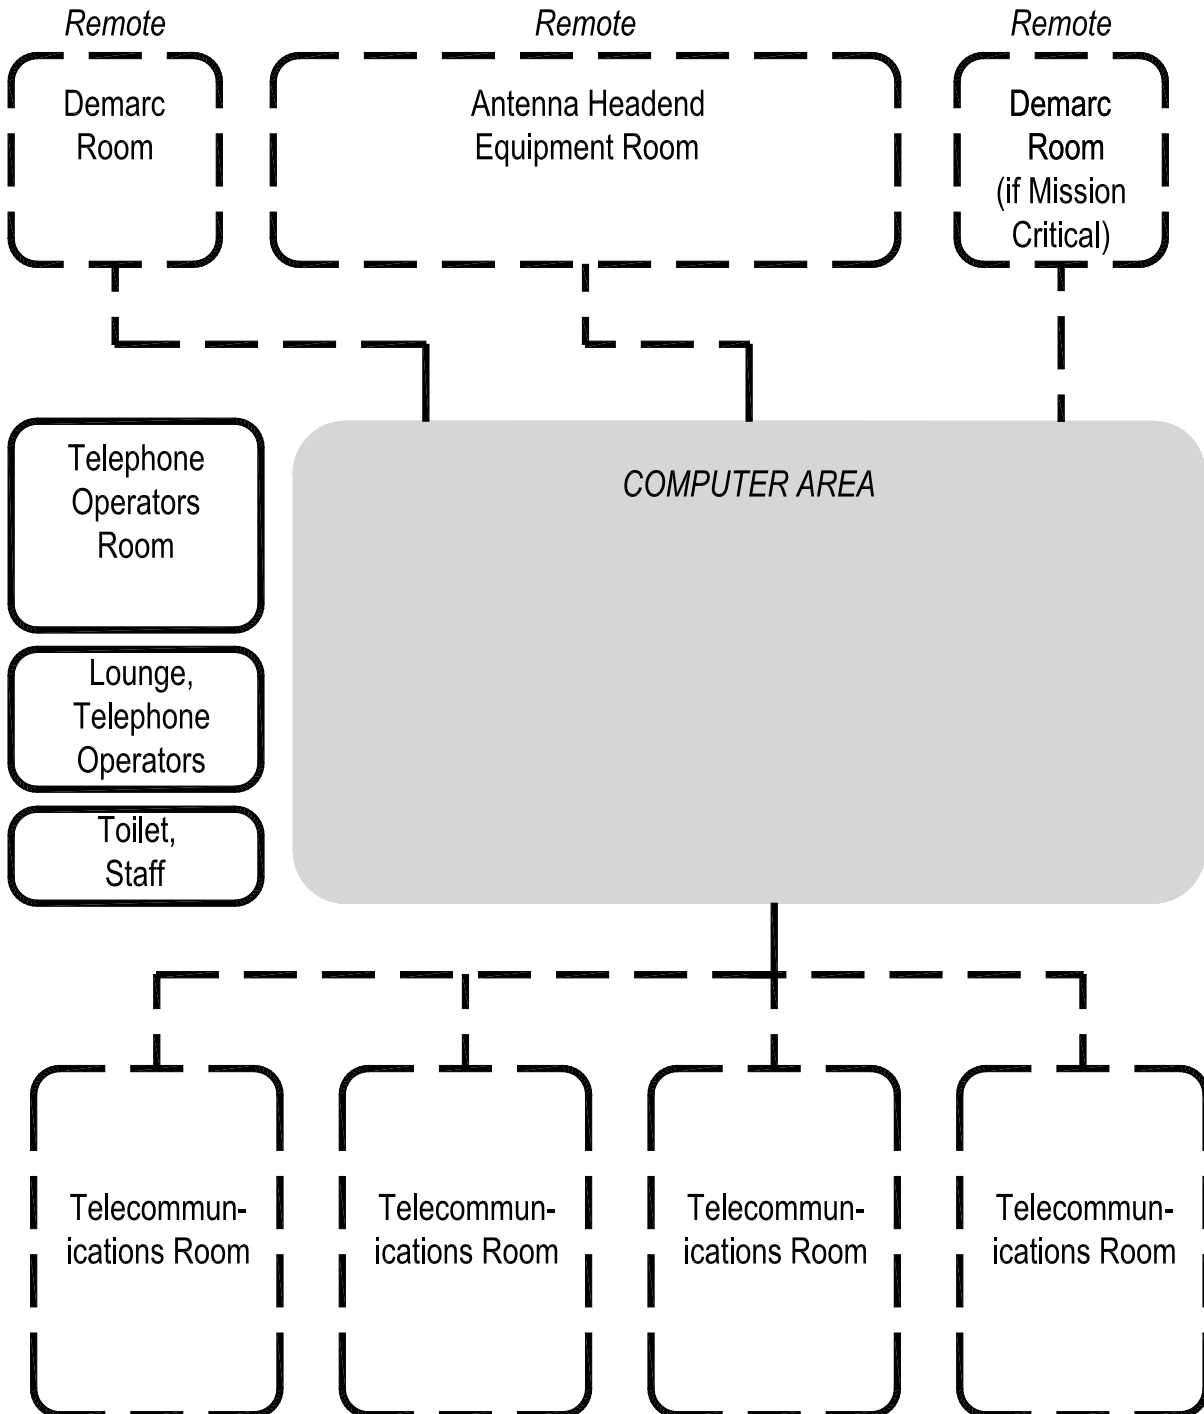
Remote
Demarc Room

Remote
Antenna Headend Equipment Room

Remote
Demarc Room (if Mission Critical)

Telephone Operators Room

Lounge, Telephone Operators

Toilet, Staff

COMPUTER AREA

Telecommunications Room

Telecommunications Room

Telecommunications Room

Telecommunications Room